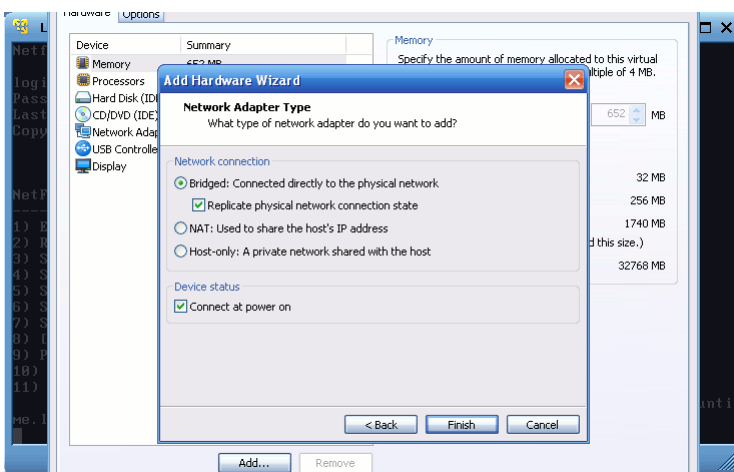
Hardware Options

| Device | Summary |
|---|---|
| Memory | 652 MB |
| Processors | |
| Hard Disk (ID | |
| CD/DVD (IDE) | |
| Network Adap | |
| USB Controlle | |
| Display | |

Memory
Specify the amount of memory allocated to this virtual
ltiple of 4 MB.

652 MB

32 MB
256 MB
1740 MB
d this size.)
32768 MB

Add... Remove

Add Hardware Wizard

Network Adapter Type
What type of network adapter do you want to add?

Network connection
Bridged: Connected directly to the physical network
Replicate physical network connection state
NAT: Used to share the host's IP address
Host-only: A private network shared with the host

Device status
Connect at power on

< Back Finish Cancel

Netf
logi
Pass
Last
Copy
NetF
1) E
2) R
3) S
4) S
5) S
6) S
7) S
8) [
9) P
10)
11)
me.l
unti